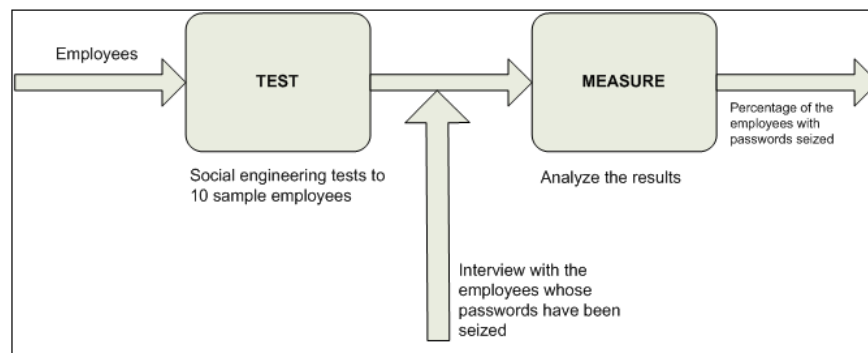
Employees

TEST

Social engineering tests to 10 sample employees

MEASURE

Percentage of the employees with passwords seized

Analyze the results

Interview with the employees whose passwords have been seized